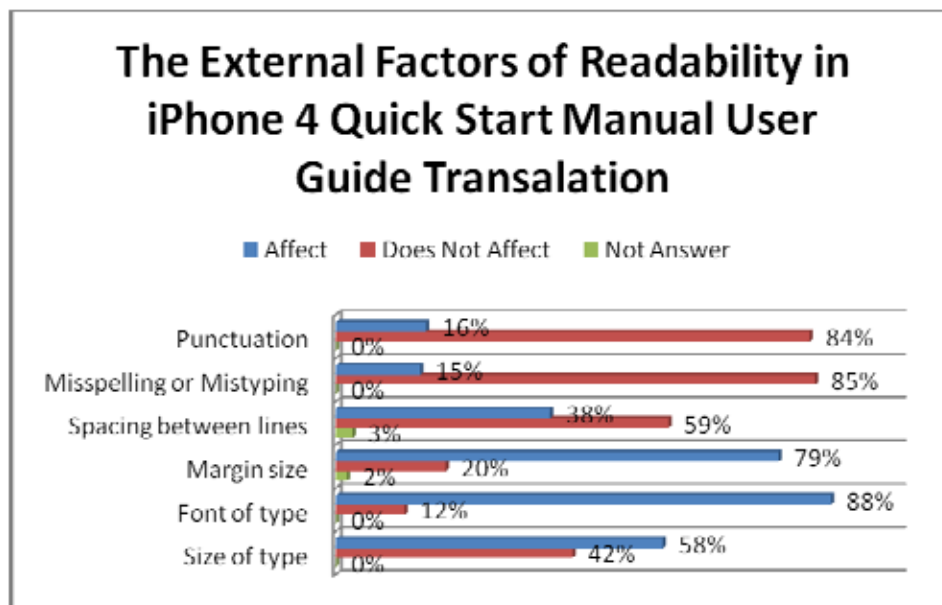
The External Factors of Readability in iPhone 4 Quick Start Manual User Guide Transalation

Affect Does Not Affect Not Answer

Punctuation 16% 84% 0%

Misspelling or Mistyping 15% 85% 0%

Spacing between lines 38% 59% 3%

Margin size 79% 20% 2%

Font of type 88% 12% 0%

Size of type 58% 42% 0%